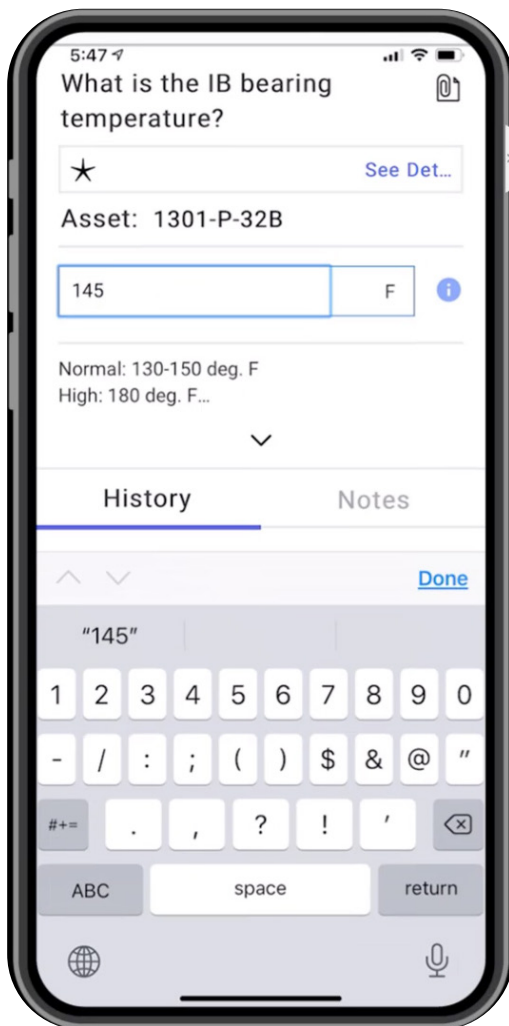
5:47

What is the IB bearing temperature?

★ See Det...

Asset: 1301-P-32B

145 F

Normal: 130-150 deg. F
High: 180 deg. F...

History Notes

Done

"145"

1 2 3 4 5 6 7 8 9 0
- / : ; ( ) $ & @ "
#+= . , ? ! '
ABC space return